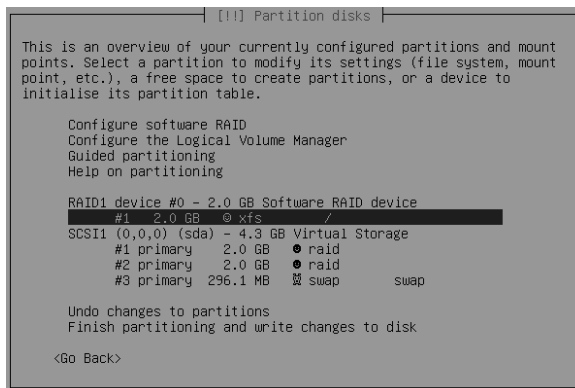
[!!] Partition disks

This is an overview of your currently configured partitions and mount points. Select a partition to modify its settings (file system, mount point, etc.), a free space to create partitions, or a device to initialise its partition table.

Configure software RAID
Configure the Logical Volume Manager
Guided partitioning
Help on partitioning

RAID1 device #0 - 2.0 GB Software RAID device
#1 2.0 GB ⊚ xfs /
SCSI1 (0,0,0) (sda) - 4.3 GB Virtual Storage
#1 primary 2.0 GB ● raid
#2 primary 2.0 GB ● raid
#3 primary 296.1 MB ⊠ swap swap

Undo changes to partitions
Finish partitioning and write changes to disk

<Go Back>